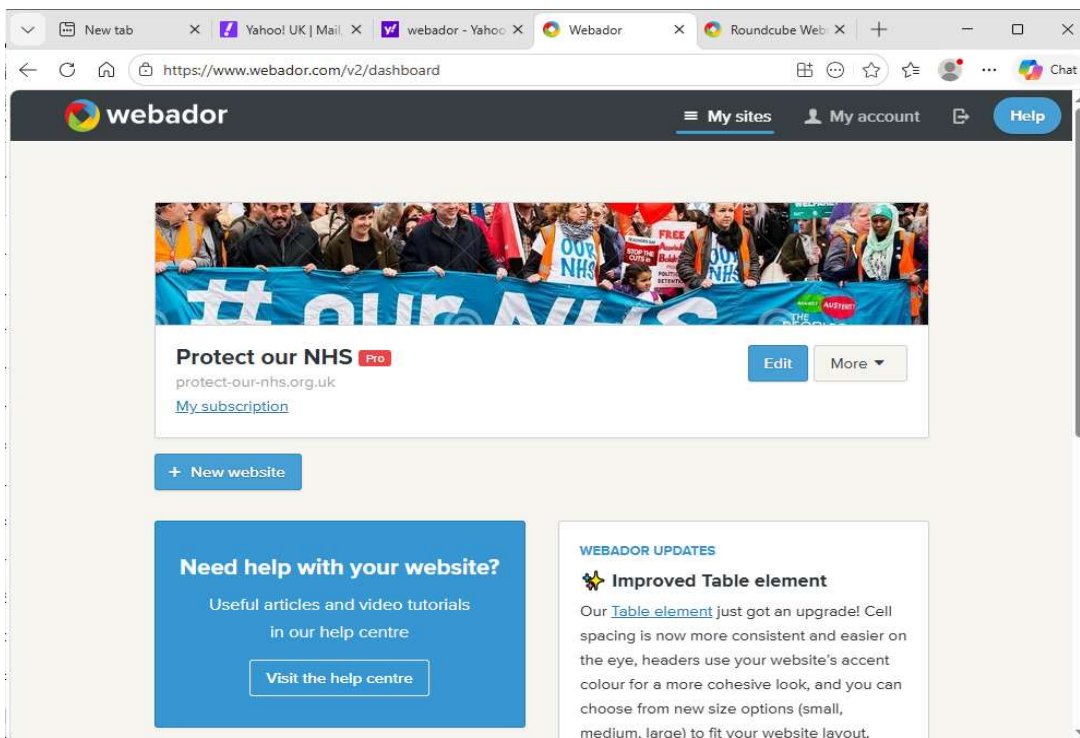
New tab
Yahoo! UK | Mail,
webador - Yahoo
Webador
Roundcube Web
https://www.webador.com/v2/dashboard
Chat

webador
My sites
My account
Help

OUR NHS
FREE
STOP THE CUTS

Protect our NHS Pro
protect-our-nhs.org.uk
My subscription

Edit
More ▾

+ New website

Need help with your website?
Useful articles and video tutorials in our help centre
Visit the help centre

WEBADOR UPDATES
Improved Table element
Our Table element just got an upgrade! Cell spacing is now more consistent and easier on the eye, headers use your website's accent colour for a more cohesive look, and you can choose from new size options (small, medium, large) to fit your website layout.